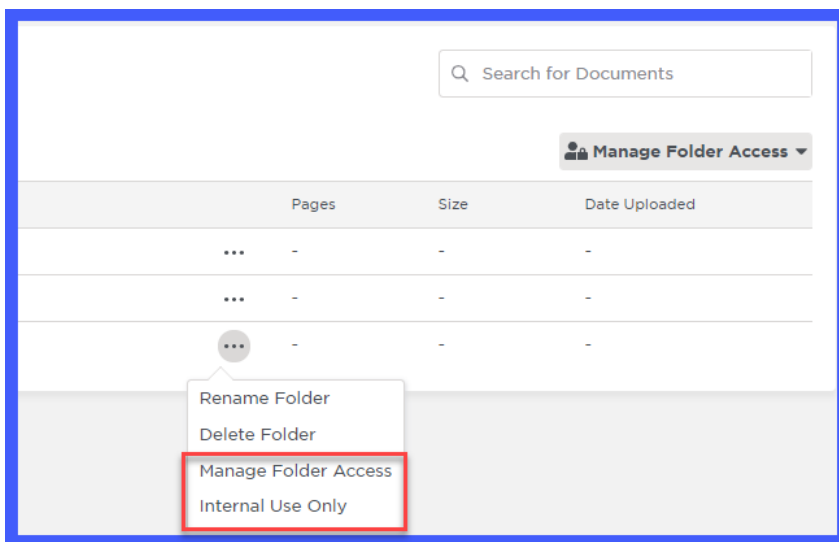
Search for Documents

Manage Folder Access

| | Pages | Size | Date Uploaded |
|---|---|---|---|
| ... | - | - | - |
| ... | - | - | - |
| ... | - | - | - |

Rename Folder
Delete Folder
Manage Folder Access
Internal Use Only